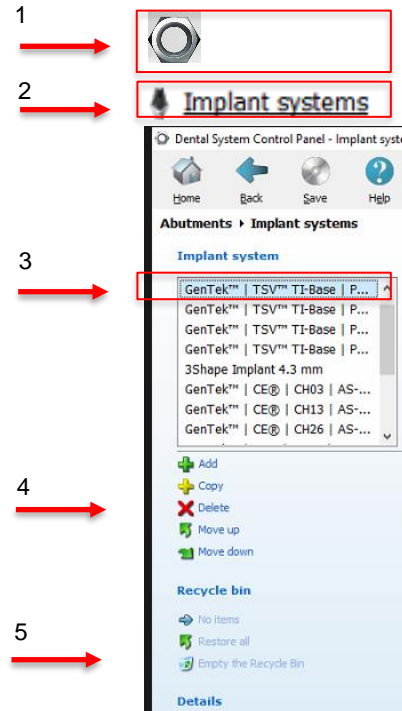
1

2

Implant systems

Dental System Control Panel - Implant syste

Home Back Save Help

Abutments ▸ Implant systems

3

Implant system

GenTek™ | TSV™ TI-Base | P...
GenTek™ | TSV™ TI-Base | P...
GenTek™ | TSV™ TI-Base | P...
GenTek™ | TSV™ TI-Base | P...
3Shape Implant 4.3 mm
GenTek™ | CE® | CH03 | AS-...
GenTek™ | CE® | CH13 | AS-...
GenTek™ | CE® | CH26 | AS-...

4

Add
Copy
Delete
Move up
Move down

Recycle bin

5

No items
Restore all
Empty the Recycle Bin

Details